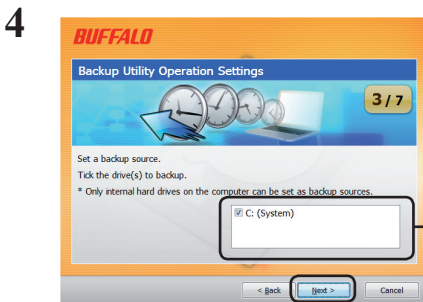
4

BUFFALO

Backup Utility Operation Settings

3/7

Set a backup source.

Tick the drive(s) to backup.

* Only internal hard drives on the computer can be set as backup sources.

C: (System)

< Back

Next >

Cancel